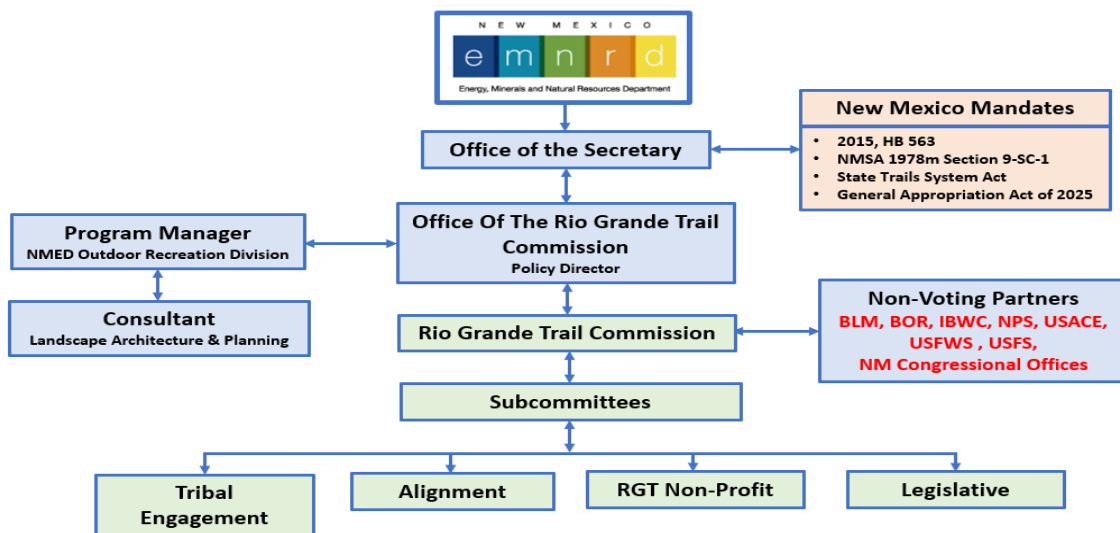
NEW MEXICO
emnrd
Energy, Minerals and Natural Resources Department

New Mexico Mandates
- 2015, HB 563
- NMSA 1978m Section 9-SC-1
- State Trails System Act
- General Appropriation Act of 2025

Office of the Secretary

Program Manager
NMED Outdoor Recreation Division

Office Of The Rio Grande Trail Commission
Policy Director

Consultant
Landscape Architecture & Planning

Rio Grande Trail Commission

Non-Voting Partners
BLM, BOR, IBWC, NPS, USACE, USFWS , USFS, NM Congressional Offices

Subcommittees

Tribal Engagement

Alignment

RGT Non-Profit

Legislative